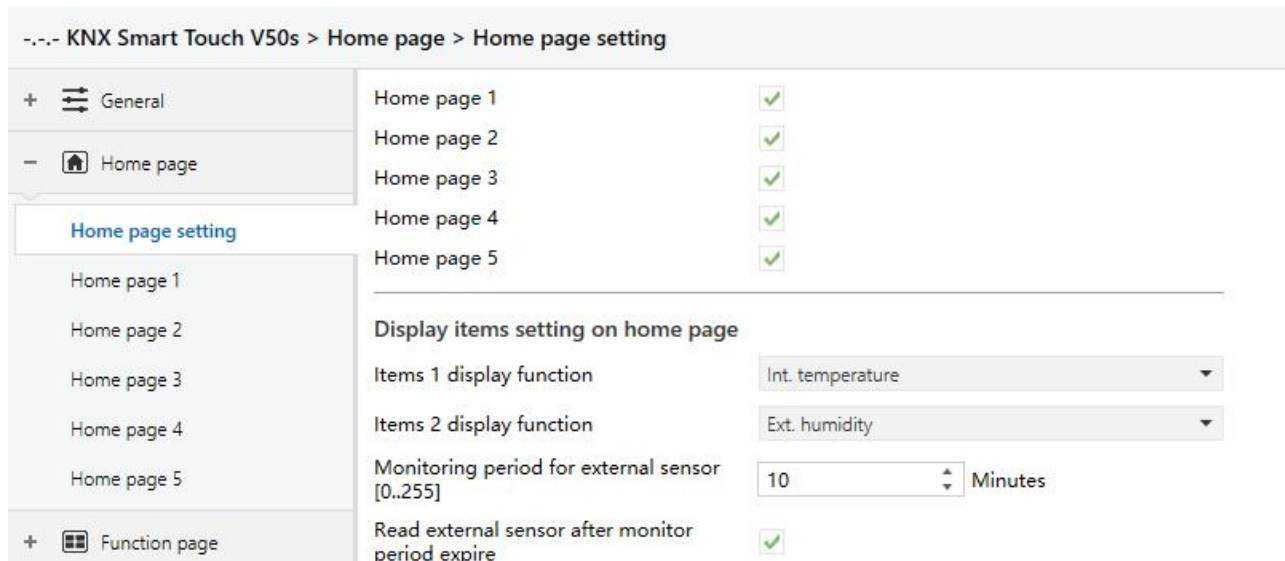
-.-.- KNX Smart Touch V50s > Home page > Home page setting

+ General

− Home page

Home page setting

Home page 1

Home page 2

Home page 3

Home page 4

Home page 5

+ Function page

Home page 1 ✓
Home page 2 ✓
Home page 3 ✓
Home page 4 ✓
Home page 5 ✓

Display items setting on home page

Items 1 display function | Int. temperature

Items 2 display function | Ext. humidity

Monitoring period for external sensor [0..255] | 10 | Minutes

Read external sensor after monitor period expire ✓